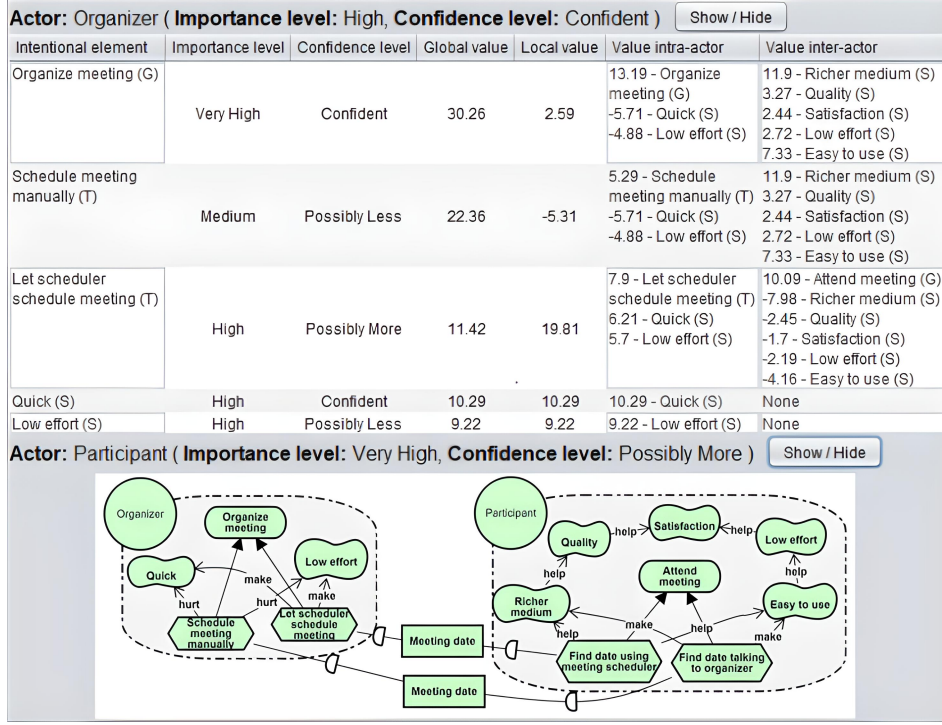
**Actor:** Organizer ( **Importance level:** High, **Confidence level:** Confident ) Show / Hide

| Intentional element | Importance level | Confidence level | Global value | Local value | Value intra-actor | Value inter-actor |
|---|---|---|---|---|---|---|
| Organize meeting (G) | Very High | Confident | 30.26 | 2.59 | 13.19 - Organize meeting (G) -5.71 - Quick (S) -4.88 - Low effort (S) | 11.9 - Richer medium (S) 3.27 - Quality (S) 2.44 - Satisfaction (S) 2.72 - Low effort (S) 7.33 - Easy to use (S) |
| Schedule meeting manually (T) | Medium | Possibly Less | 22.36 | -5.31 | 5.29 - Schedule meeting manually (T) -5.71 - Quick (S) -4.88 - Low effort (S) | 11.9 - Richer medium (S) 3.27 - Quality (S) 2.44 - Satisfaction (S) 2.72 - Low effort (S) 7.33 - Easy to use (S) |
| Let scheduler schedule meeting (T) | High | Possibly More | 11.42 | 19.81 | 7.9 - Let scheduler schedule meeting (T) 6.21 - Quick (S) 5.7 - Low effort (S) | 10.09 - Attend meeting (G) -7.98 - Richer medium (S) -2.45 - Quality (S) -1.7 - Satisfaction (S) -2.19 - Low effort (S) -4.16 - Easy to use (S) |
| Quick (S) | High | Confident | 10.29 | 10.29 | 10.29 - Quick (S) | None |
| Low effort (S) | High | Possibly Less | 9.22 | 9.22 | 9.22 - Low effort (S) | None |

**Actor:** Participant ( **Importance level:** Very High, **Confidence level:** Possibly More ) Show / Hide

Organizer
Organize meeting
Low effort
Quick
make
make
hurt
hurt
Schedule meeting manually
Let scheduler schedule meeting
Meeting date
Meeting date
Participant
Quality
help
Satisfaction
help
Low effort
help
help
Attend meeting
Richer medium
Easy to use
make
help
help
make
Find date using meeting scheduler
Find date talking to organizer